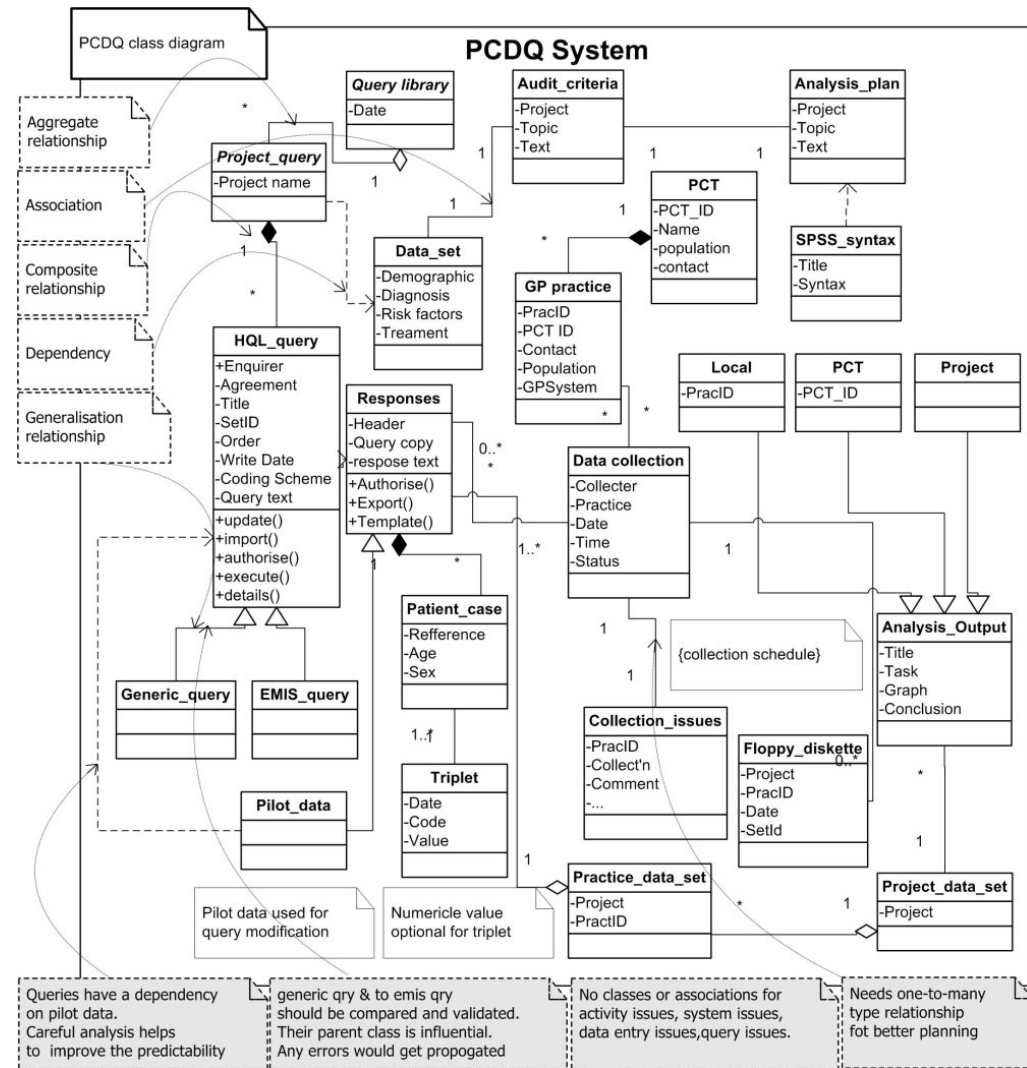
PCDQ class diagram

PCDQ System

Aggregate relationship

Association

Composite relationship

Dependency

Generalisation relationship

Query library
-Date

Audit_criteria
-Project
-Topic
-Text

Analysis_plan
-Project
-Topic
-Text

Project_query
-Project name

PCT
-PCT_ID
-Name
-population
-contact

SPSS_syntax
-Title
-Syntax

Data_set
-Demographic
-Diagnosis
-Risk factors
-Treament

GP practice
-PracID
-PCT ID
-Contact
-Population
-GPSystem

HQL_query
+Enquirer
-Agreement
-Title
-SetID
-Order
-Write Date
-Coding Scheme
-Query text
+update()
+import()
+authorise()
+execute()
+details()

Responses
-Header
-Query copy
-respose text
+Authorise()
+Export()
+Template()

Local
-PracID

PCT
-PCT_ID

Project

Data collection
-Collecter
-Practice
-Date
-Time
-Status

Patient_case
-Refference
-Age
-Sex

{collection schedule}

Analysis_Output
-Title
-Task
-Graph
-Conclusion

Generic_query

EMIS_query

Collection_issues
-PracID
-Collect'n
-Comment
-...

Floppy_diskette
-Project
-PracID
-Date
-SetId

Triplet
-Date
-Code
-Value

Pilot_data

Practice_data_set
-Project
-PractID

Project_data_set
-Project

Pilot data used for query modification

Numericle value optional for triplet

* 1 1 1 1 1 * 1 * * 0..* * * 1..* 1 * 1 1 1..1 1 0..* * 1 1 * 1

Queries have a dependency on pilot data. Careful analysis helps to improve the predictability

generic qry & to emis qry should be compared and validated. Their parent class is influential. Any errors would get propogated

No classes or associations for activity issues, system issues, data entry issues,query issues.

Needs one-to-many type relationship fot better planning